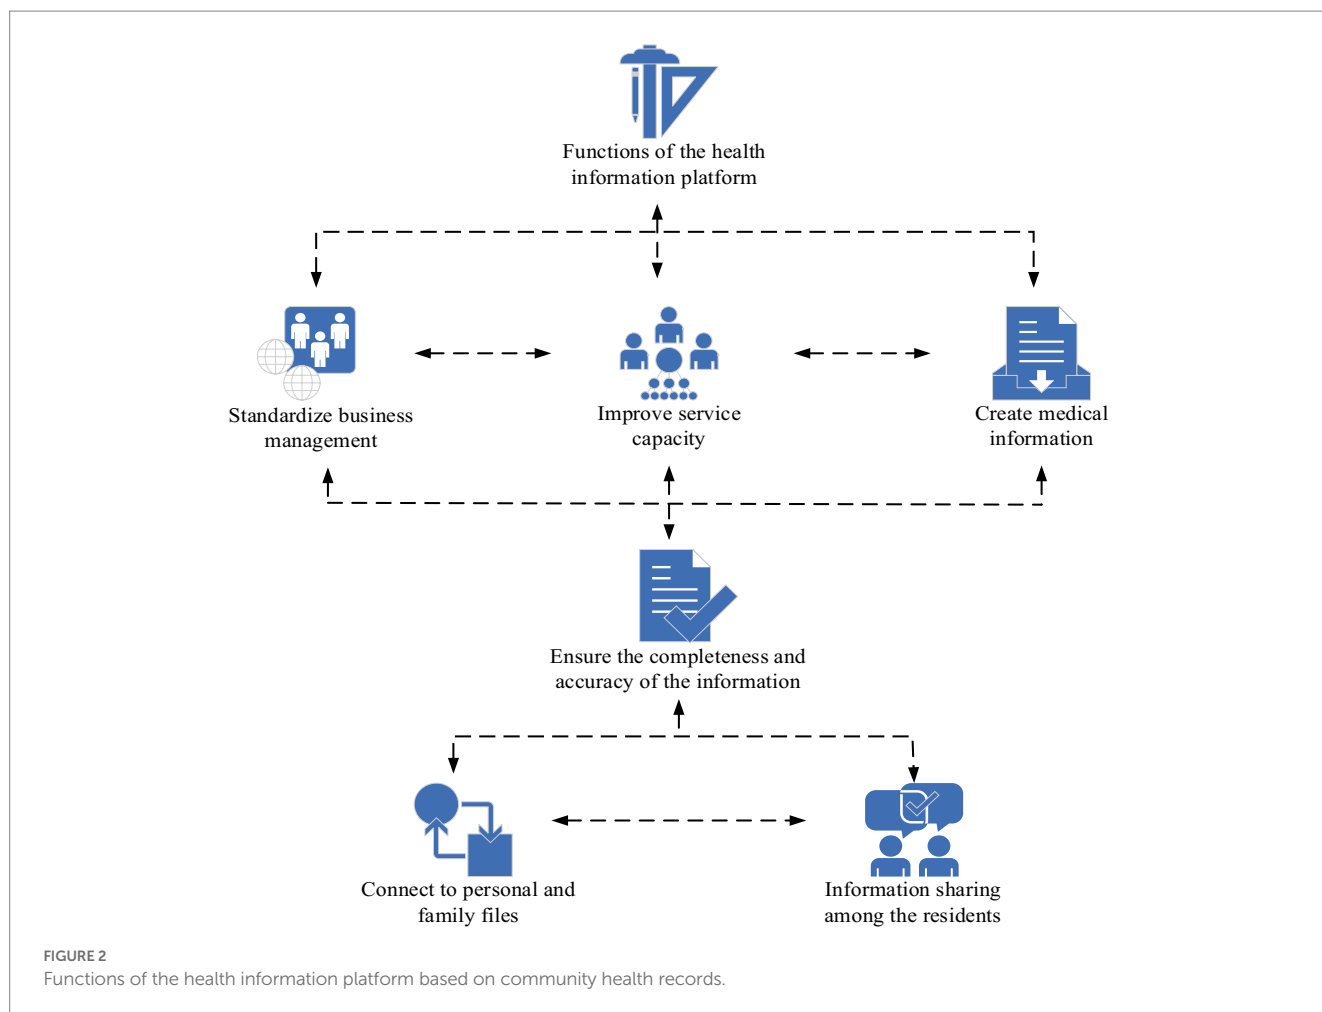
Functions of the health information platform

Standardize business management

Improve service capacity

Create medical information

Ensure the completeness and accuracy of the information

Connect to personal and family files

Information sharing among the residents

FIGURE 2
Functions of the health information platform based on community health records.